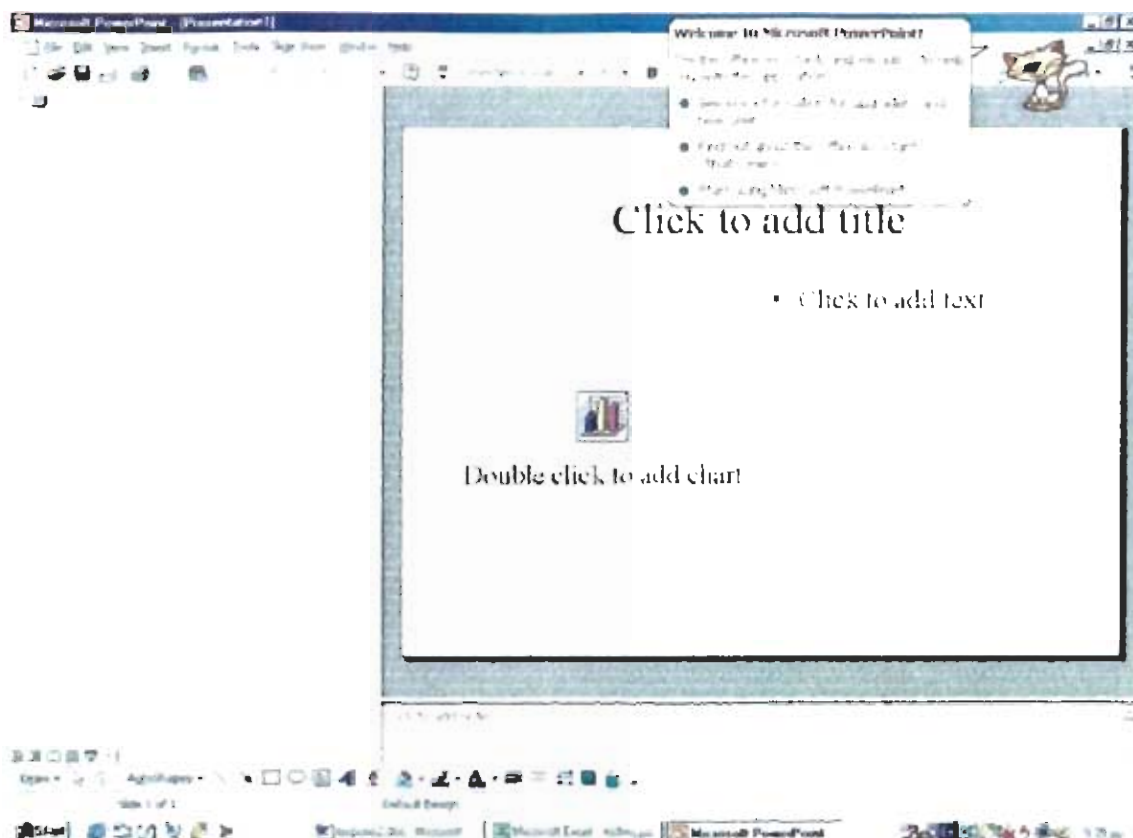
Microsoft PowerPoint - [Presentation1]

File Edit View Insert Format Tools Slide Show Window Help

Welcome to Microsoft PowerPoint!

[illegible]

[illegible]

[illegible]

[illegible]

Click to add title

• Click to add text

Double click to add chart

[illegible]

Draw AutoShapes

Slide 1 of 1

Default Design

Start

Microsoft PowerPoint